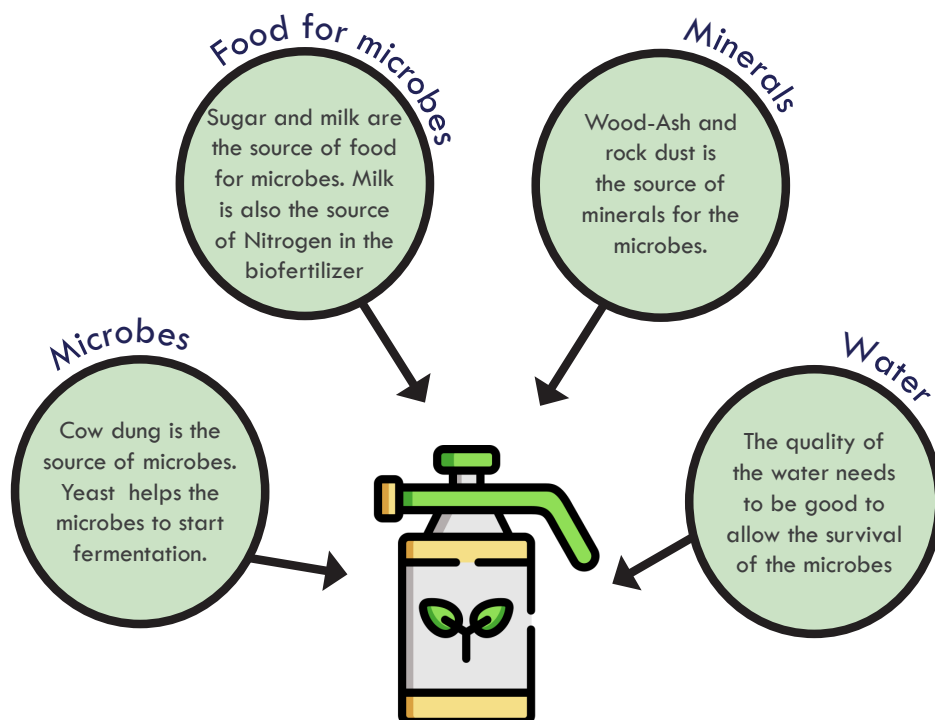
Food for microbes

Sugar and milk are the source of food for microbes. Milk is also the source of Nitrogen in the biofertilizer

Minerals

Wood-Ash and rock dust is the source of minerals for the microbes.

Microbes

Cow dung is the source of microbes. Yeast helps the microbes to start fermentation.

Water

The quality of the water needs to be good to allow the survival of the microbes